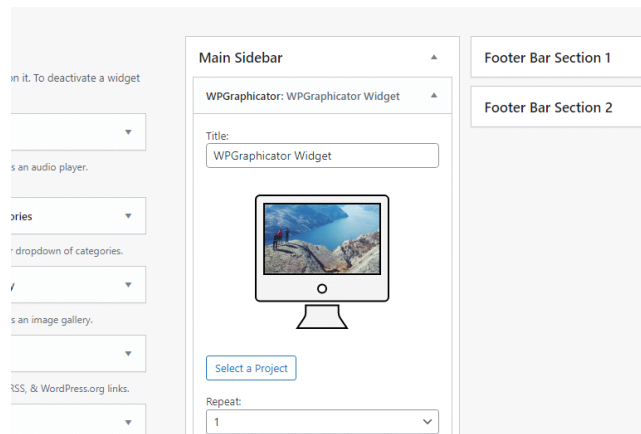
n it. To deactivate a widget

s an audio player.

ories

r dropdown of categories.

y

s an image gallery.

RSS, & WordPress.org links.

Main Sidebar

WPGraphicator: WPGraphicator Widget

Title:

WPGraphicator Widget

Select a Project

Repeat:

1

Footer Bar Section 1

Footer Bar Section 2